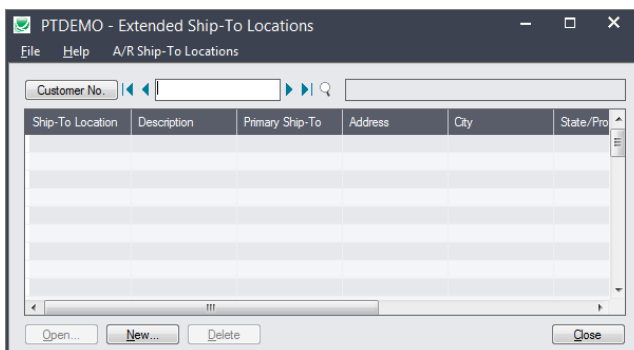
PTDEMO - Extended Ship-To Locations

File Help A/R Ship-To Locations

Customer No.

| Ship-To Location | Description | Primary Ship-To | Address | City | State/Pro |
|---|---|---|---|---|---|
| | | | | | |

Open... New... Delete Close